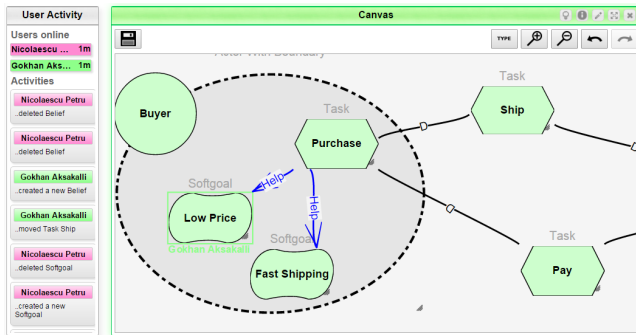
User Activity

Users online

Nicolaescu ... 1m

Gokhan Aks... 1m

Activities

Nicolaescu Petru
..deleted Belief

Nicolaescu Petru
..deleted Belief

Gokhan Aksakalli
..created a new Belief

Gokhan Aksakalli
..moved Task Ship

Nicolaescu Petru
..deleted Softgoal

Nicolaescu Petru
..created a new Softgoal

Canvas

TYPE

Actor With Boundary

Buyer

Task

Purchase

Task

Ship

Softgoal

Help

Low Price

Gokhan Aksakalli

Help

Softgoal

Fast Shipping

Task

Pay